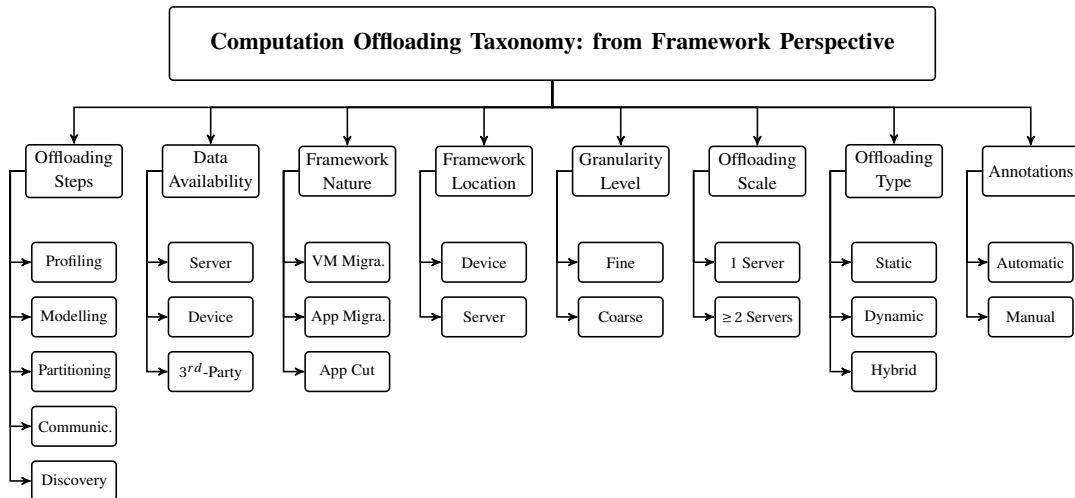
Computation Offloading Taxonomy: from Framework Perspective

Offloading Steps
Profiling
Modelling
Partitioning
Communic.
Discovery

Data Availability
Server
Device
$3^{rd}$-Party

Framework Nature
VM Migra.
App Migra.
App Cut

Framework Location
Device
Server

Granularity Level
Fine
Coarse

Offloading Scale
1 Server
$\geq$ 2 Servers

Offloading Type
Static
Dynamic
Hybrid

Annotations
Automatic
Manual